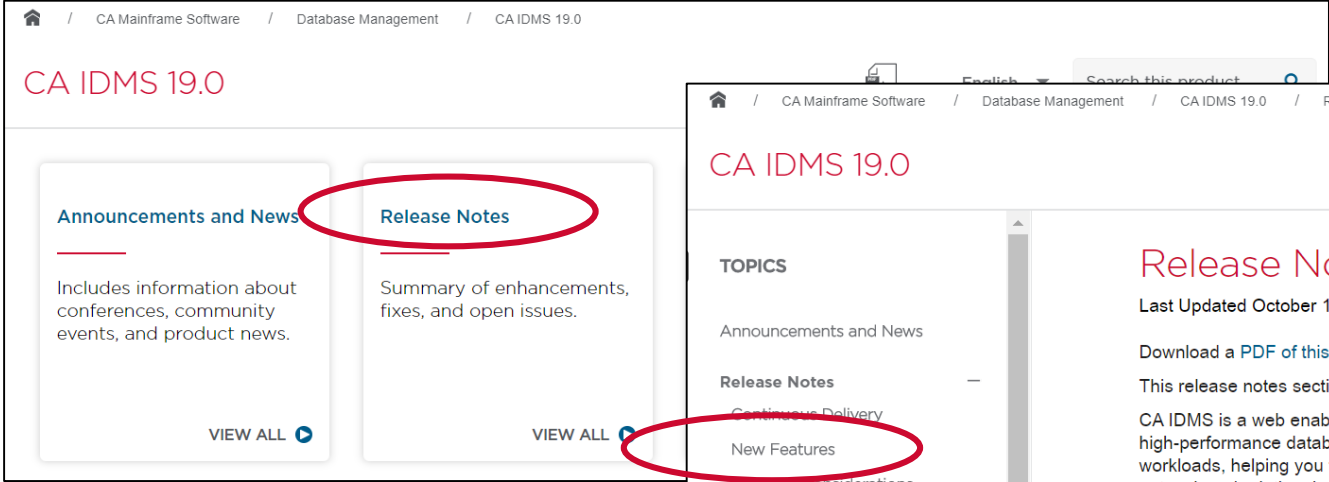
/ CA Mainframe Software / Database Management / CA IDMS 19.0

CA IDMS 19.0

English

Search this product

Announcements and News

Includes information about conferences, community events, and product news.

VIEW ALL

Release Notes

Summary of enhancements, fixes, and open issues.

VIEW ALL

/ CA Mainframe Software / Database Management / CA IDMS 19.0 / R

CA IDMS 19.0

TOPICS

Announcements and News

Release Notes

Continuous Delivery

New Features

Release No

Last Updated October 1

Download a PDF of this

This release notes secti

CA IDMS is a web enab high-performance datab workloads, helping you